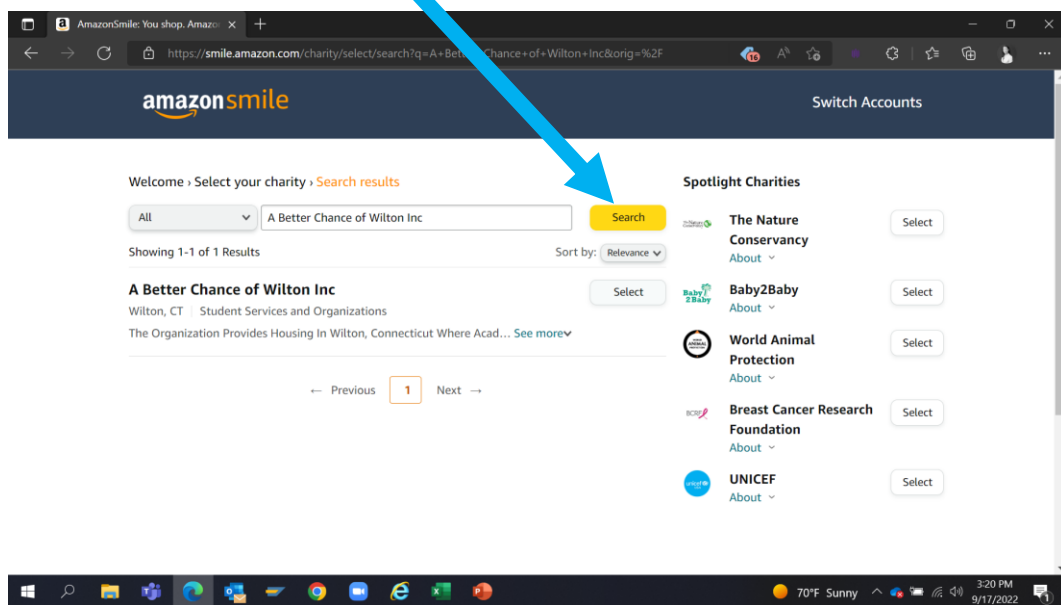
AmazonSmile: You shop. Amazo ×

https://smile.amazon.com/charity/select/search?q=A+Bett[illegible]Chance+of+Wilton+Inc&orig=%2F

amazonsmile

Switch Accounts

Welcome › Select your charity › Search results

All

A Better Chance of Wilton Inc

Search

Showing 1-1 of 1 Results

Sort by: Relevance

A Better Chance of Wilton Inc

Select

Wilton, CT | Student Services and Organizations

The Organization Provides Housing In Wilton, Connecticut Where Acad... See more

← Previous 1 Next →

Spotlight Charities

The Nature Conservancy

Select

About

Baby2Baby

Select

About

World Animal Protection

Select

About

Breast Cancer Research Foundation

Select

About

UNICEF

Select

About

70°F Sunny

3:20 PM
9/17/2022